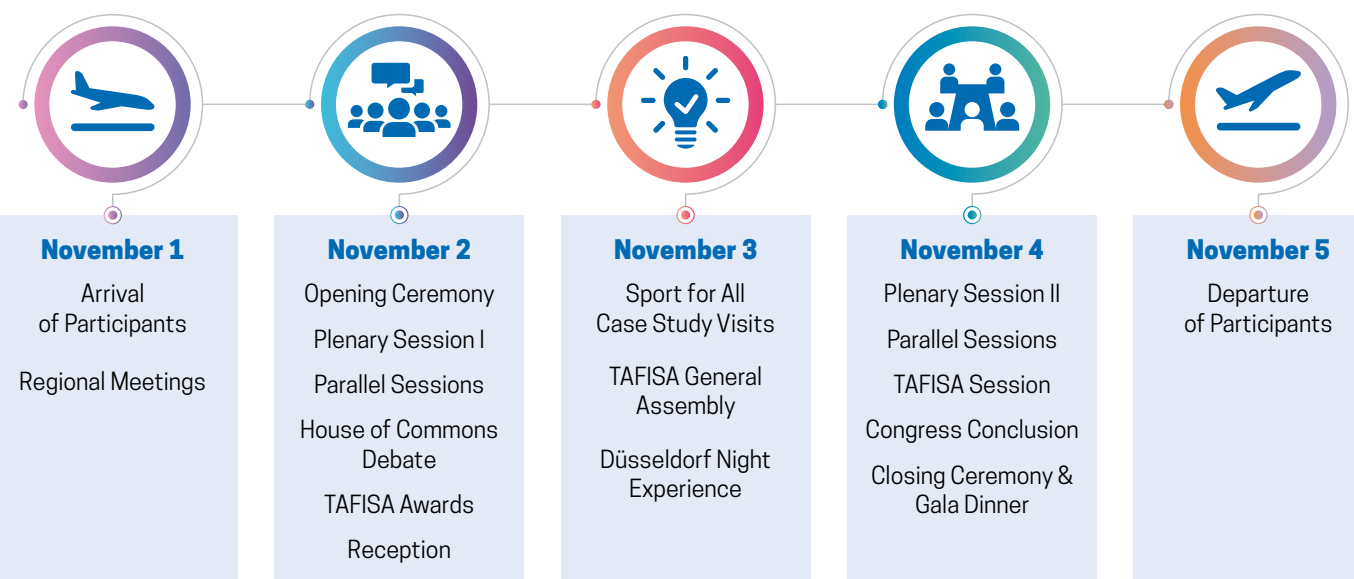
November 1

Arrival of Participants

Regional Meetings

November 2

Opening Ceremony

Plenary Session I

Parallel Sessions

House of Commons Debate

TAFISA Awards

Reception

November 3

Sport for All Case Study Visits

TAFISA General Assembly

Düsseldorf Night Experience

November 4

Plenary Session II

Parallel Sessions

TAFISA Session

Congress Conclusion

Closing Ceremony & Gala Dinner

November 5

Departure of Participants